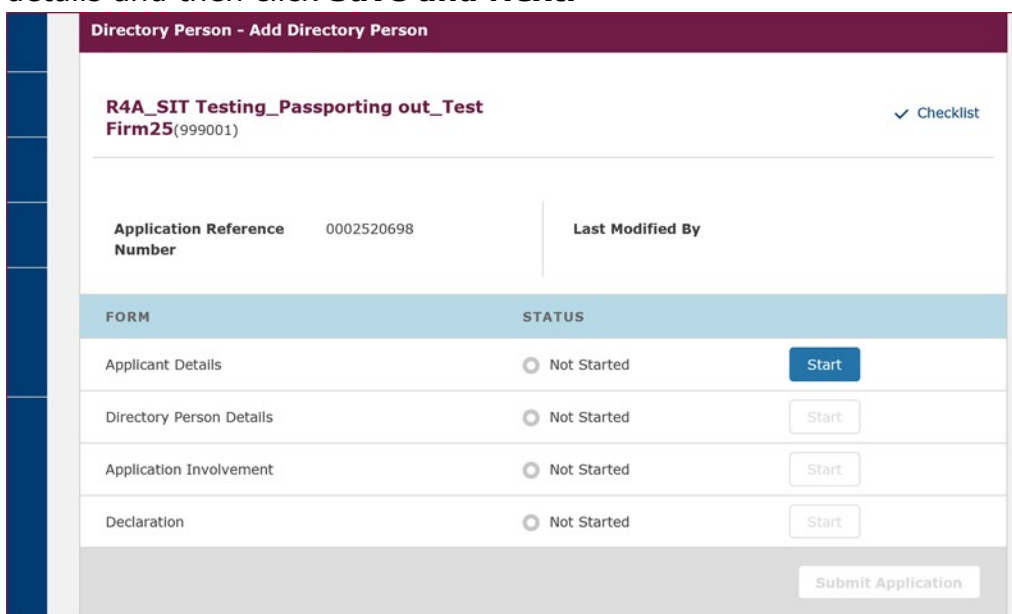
details and then click Save and Next.

Directory Person - Add Directory Person

R4A_SIT Testing_Passporting out_Test Firm25(999001)

✓ Checklist

Application Reference Number 0002520698

Last Modified By

| FORM | STATUS | |
|---|---|---|
| Applicant Details | Not Started | Start |
| Directory Person Details | Not Started | Start |
| Application Involvement | Not Started | Start |
| Declaration | Not Started | Start |

Submit Application